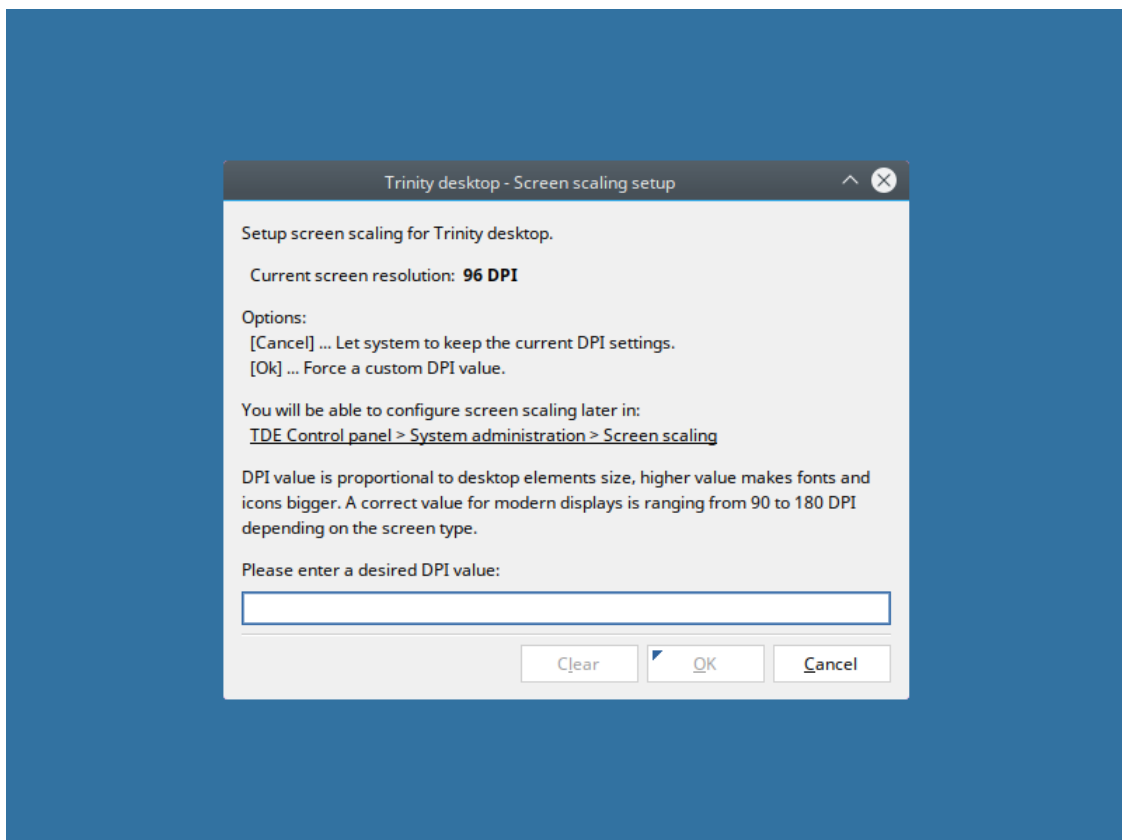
Trinity desktop - Screen scaling setup

Setup screen scaling for Trinity desktop.

Current screen resolution: **96 DPI**

Options:
[Cancel] ... Let system to keep the current DPI settings.
[Ok] ... Force a custom DPI value.

You will be able to configure screen scaling later in:
TDE Control panel > System administration > Screen scaling

DPI value is proportional to desktop elements size, higher value makes fonts and icons bigger. A correct value for modern displays is ranging from 90 to 180 DPI depending on the screen type.

Please enter a desired DPI value:

Clear OK Cancel